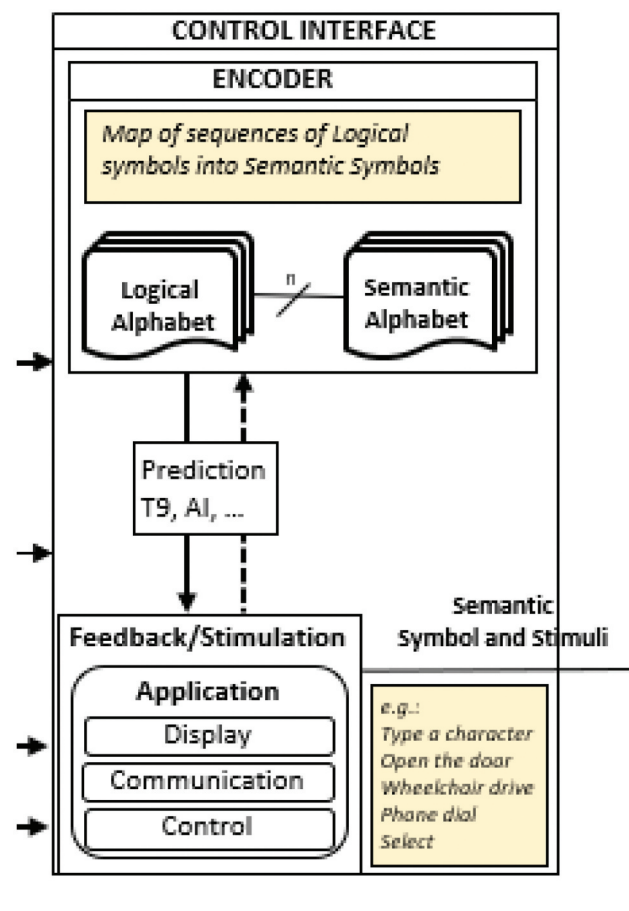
CONTROL INTERFACE

ENCODER

Map of sequences of Logical symbols into Semantic Symbols

Logical Alphabet

n

Semantic Alphabet

Prediction T9, AI, ...

Semantic Symbol and Stimuli

Feedback/Stimulation

Application

Display

Communication

Control

e.g.:
Type a character
Open the door
Wheelchair drive
Phone dial
Select